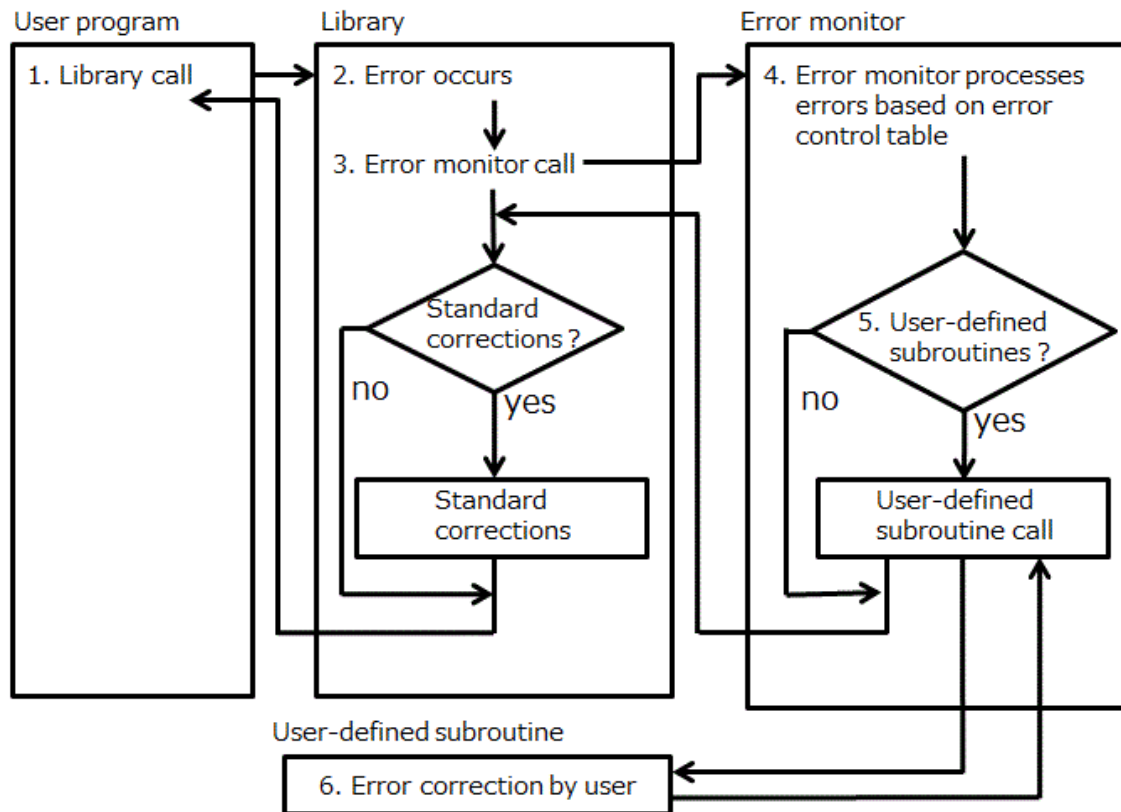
User program

1. Library call

Library

2. Error occurs

3. Error monitor call

Standard corrections ?

no

yes

Standard corrections

Error monitor

4. Error monitor processes errors based on error control table

5. User-defined subroutines ?

no

yes

User-defined subroutine call

User-defined subroutine

6. Error correction by user